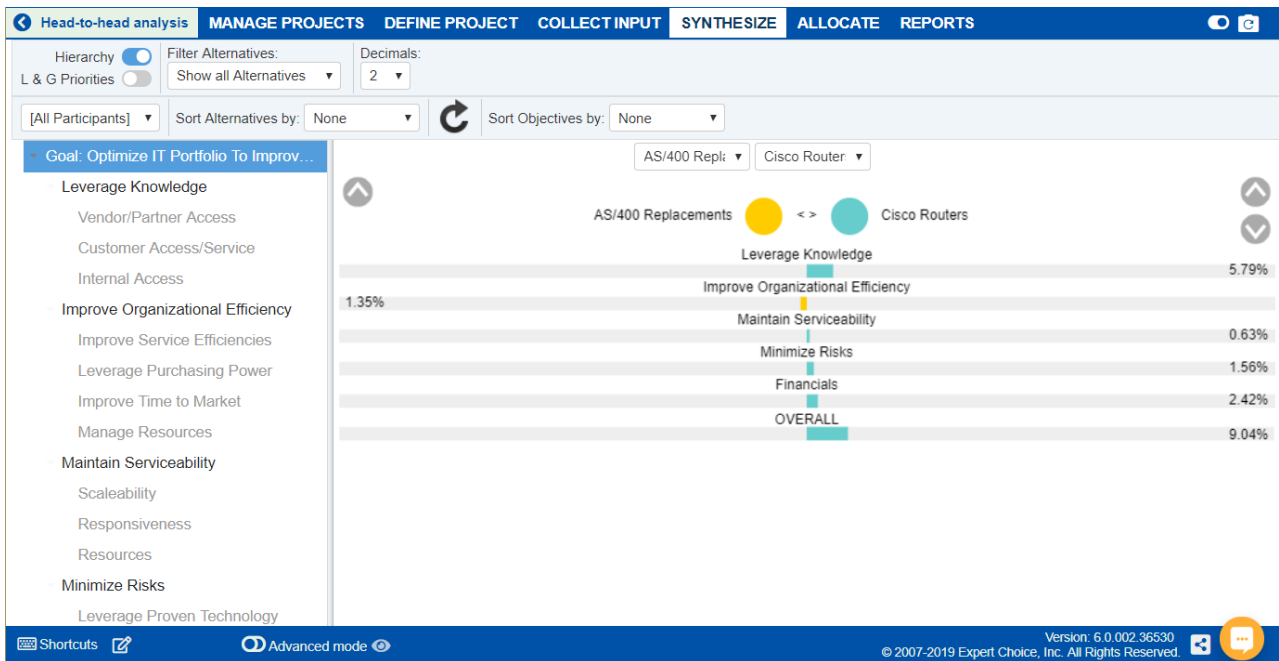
Head-to-head analysis MANAGE PROJECTS DEFINE PROJECT COLLECT INPUT SYNTHESIZE ALLOCATE REPORTS

Hierarchy
L & G Priorities
Filter Alternatives:
Show all Alternatives
Decimals:
2

[All Participants]
Sort Alternatives by: None
Sort Objectives by: None

Goal: Optimize IT Portfolio To Improv...
Leverage Knowledge
Vendor/Partner Access
Customer Access/Service
Internal Access
Improve Organizational Efficiency
Improve Service Efficiencies
Leverage Purchasing Power
Improve Time to Market
Manage Resources
Maintain Serviceability
Scaleability
Responsiveness
Resources
Minimize Risks
Leverage Proven Technology

AS/400 Repla
Cisco Router

AS/400 Replacements < > Cisco Routers

Leverage Knowledge
5.79%
Improve Organizational Efficiency
1.35%
Maintain Serviceability
0.63%
Minimize Risks
1.56%
Financials
2.42%
OVERALL
9.04%

Shortcuts
Advanced mode
Version: 6.0.002.36530
© 2007-2019 Expert Choice, Inc. All Rights Reserved.